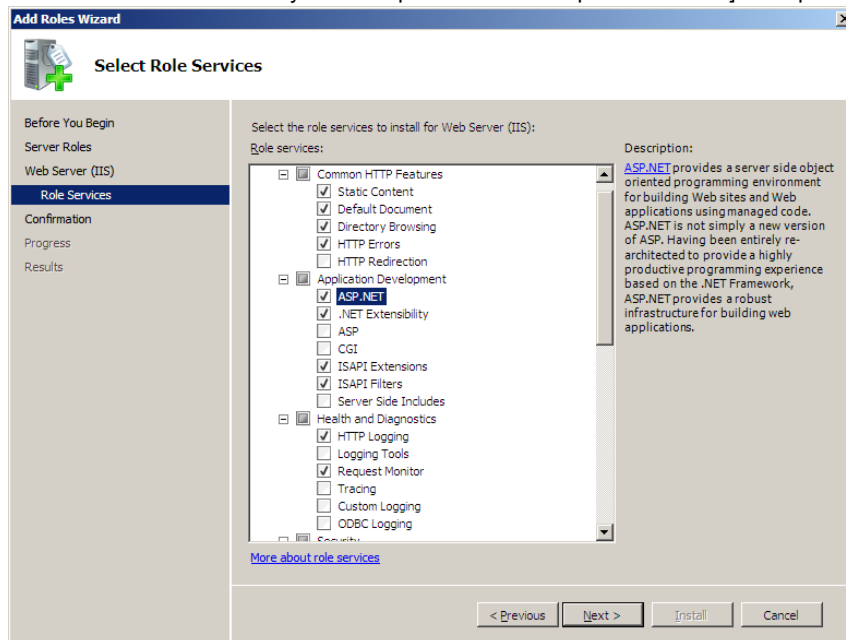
Add Roles Wizard

Select Role Services

Before You Begin
Server Roles
Web Server (IIS)
Role Services
Confirmation
Progress
Results

Select the role services to install for Web Server (IIS):

Role services:

Common HTTP Features
Static Content
Default Document
Directory Browsing
HTTP Errors
HTTP Redirection
Application Development
ASP.NET
.NET Extensibility
ASP
CGI
ISAPI Extensions
ISAPI Filters
Server Side Includes
Health and Diagnostics
HTTP Logging
Logging Tools
Request Monitor
Tracing
Custom Logging
ODBC Logging
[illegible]

Description:

ASP.NET provides a server side object oriented programming environment for building Web sites and Web applications using managed code. ASP.NET is not simply a new version of ASP. Having been entirely re-architected to provide a highly productive programming experience based on the .NET Framework, ASP.NET provides a robust infrastructure for building web applications.

More about role services

< Previous    Next >    Install    Cancel